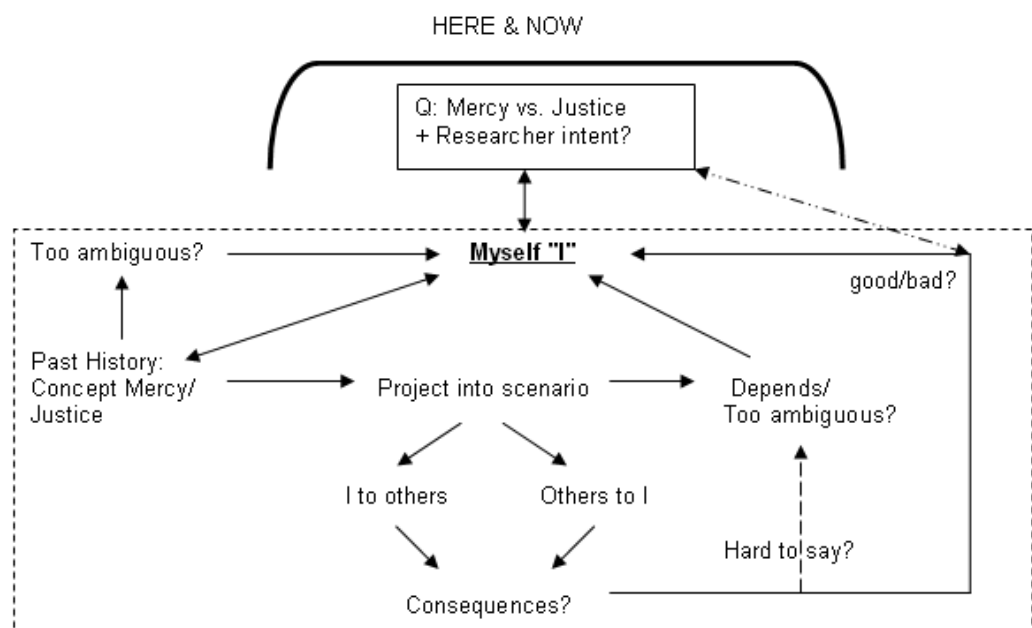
HERE & NOW

Q: Mercy vs. Justice
+ Researcher intent?

Too ambiguous?

Myself "I"

good/bad?

Past History:
Concept Mercy/
Justice

Project into scenario

Depends/
Too ambiguous?

I to others

Others to I

Hard to say?

Consequences?